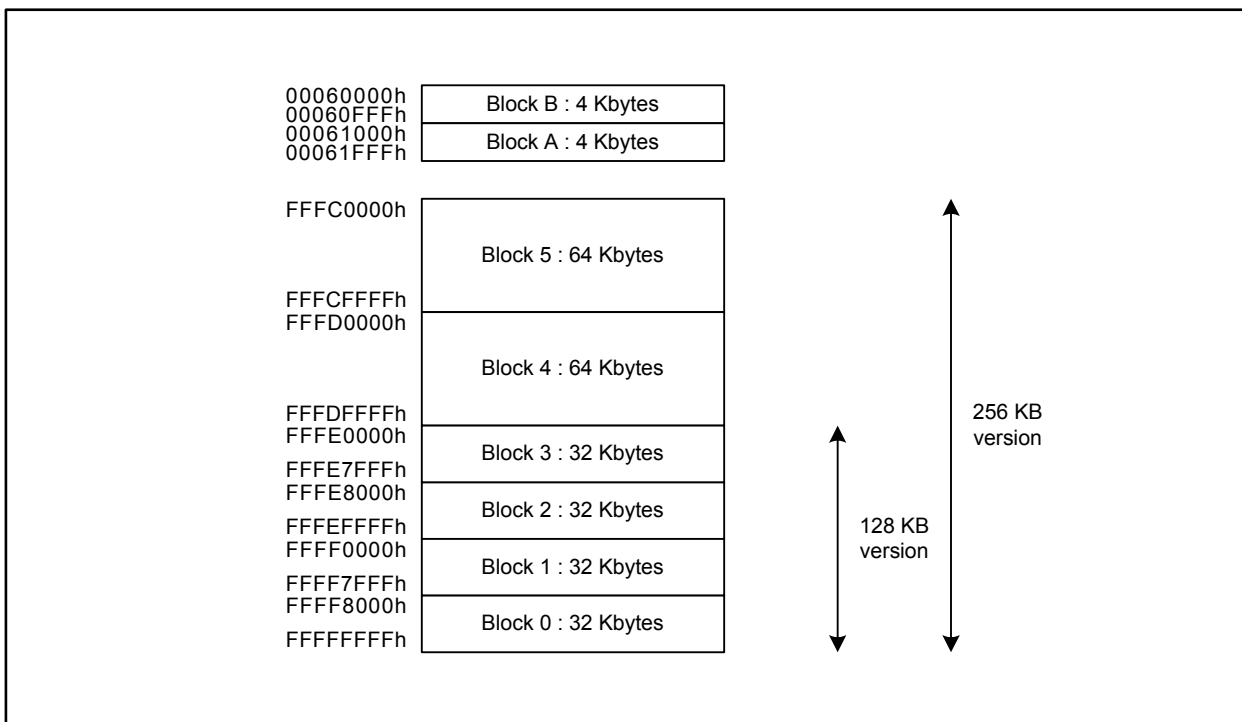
00060000h
00060FFFh
00061000h
00061FFFh

Block B : 4 Kbytes
Block A : 4 Kbytes

FFFC0000h
Block 5 : 64 Kbytes
FFFCFFFFh
FFFD0000h
Block 4 : 64 Kbytes
FFFDFFFFh
FFFE0000h
Block 3 : 32 Kbytes
FFFE7FFFh
FFFE8000h
Block 2 : 32 Kbytes
FFFEFFFFh
FFFF0000h
Block 1 : 32 Kbytes
FFFF7FFFh
FFFF8000h
Block 0 : 32 Kbytes
FFFFFFFFh

128 KB version

256 KB version